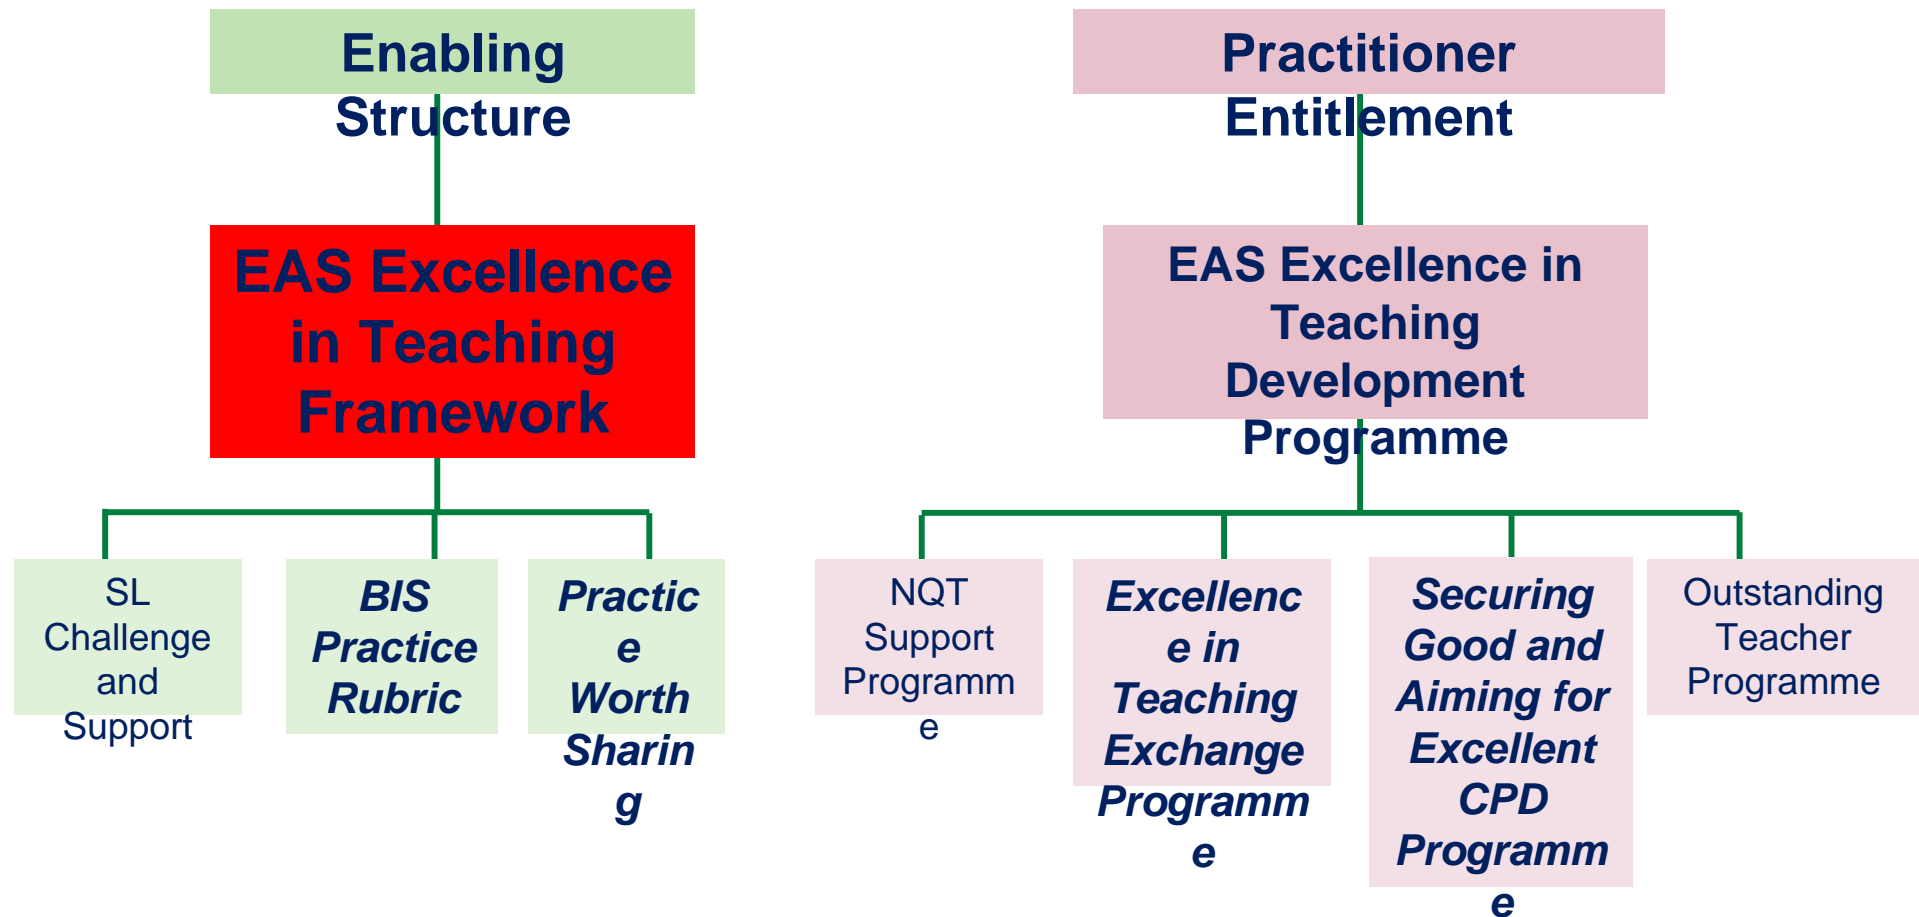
Enabling Structure

EAS Excellence in Teaching Framework

SL Challenge and Support

BIS Practice Rubric

Practice Worth Sharing

Practitioner Entitlement

EAS Excellence in Teaching Development Programme

NQT Support Programme

Excellence in Teaching Exchange Programme

Securing Good and Aiming for Excellent CPD Programme

Outstanding Teacher Programme